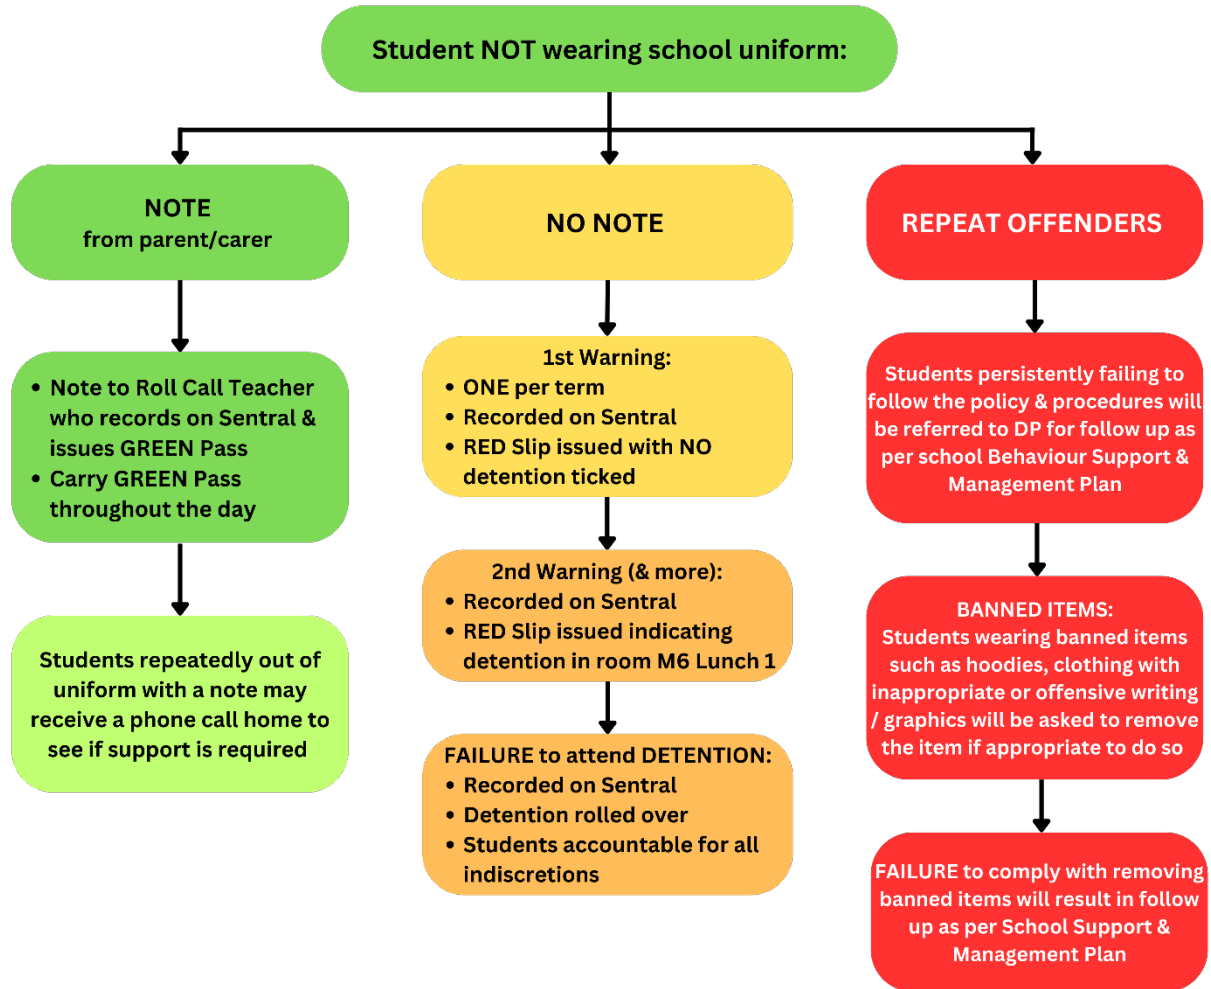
Student NOT wearing school uniform:

NOTE
from parent/carer

- Note to Roll Call Teacher who records on Sentral & issues GREEN Pass
- Carry GREEN Pass throughout the day

Students repeatedly out of uniform with a note may receive a phone call home to see if support is required

NO NOTE

1st Warning:
- ONE per term
- Recorded on Sentral
- RED Slip issued with NO detention ticked

2nd Warning (& more):
- Recorded on Sentral
- RED Slip issued indicating detention in room M6 Lunch 1

FAILURE to attend DETENTION:
- Recorded on Sentral
- Detention rolled over
- Students accountable for all indiscretions

REPEAT OFFENDERS

Students persistently failing to follow the policy & procedures will be referred to DP for follow up as per school Behaviour Support & Management Plan

BANNED ITEMS:
Students wearing banned items such as hoodies, clothing with inappropriate or offensive writing / graphics will be asked to remove the item if appropriate to do so

FAILURE to comply with removing banned items will result in follow up as per School Support & Management Plan